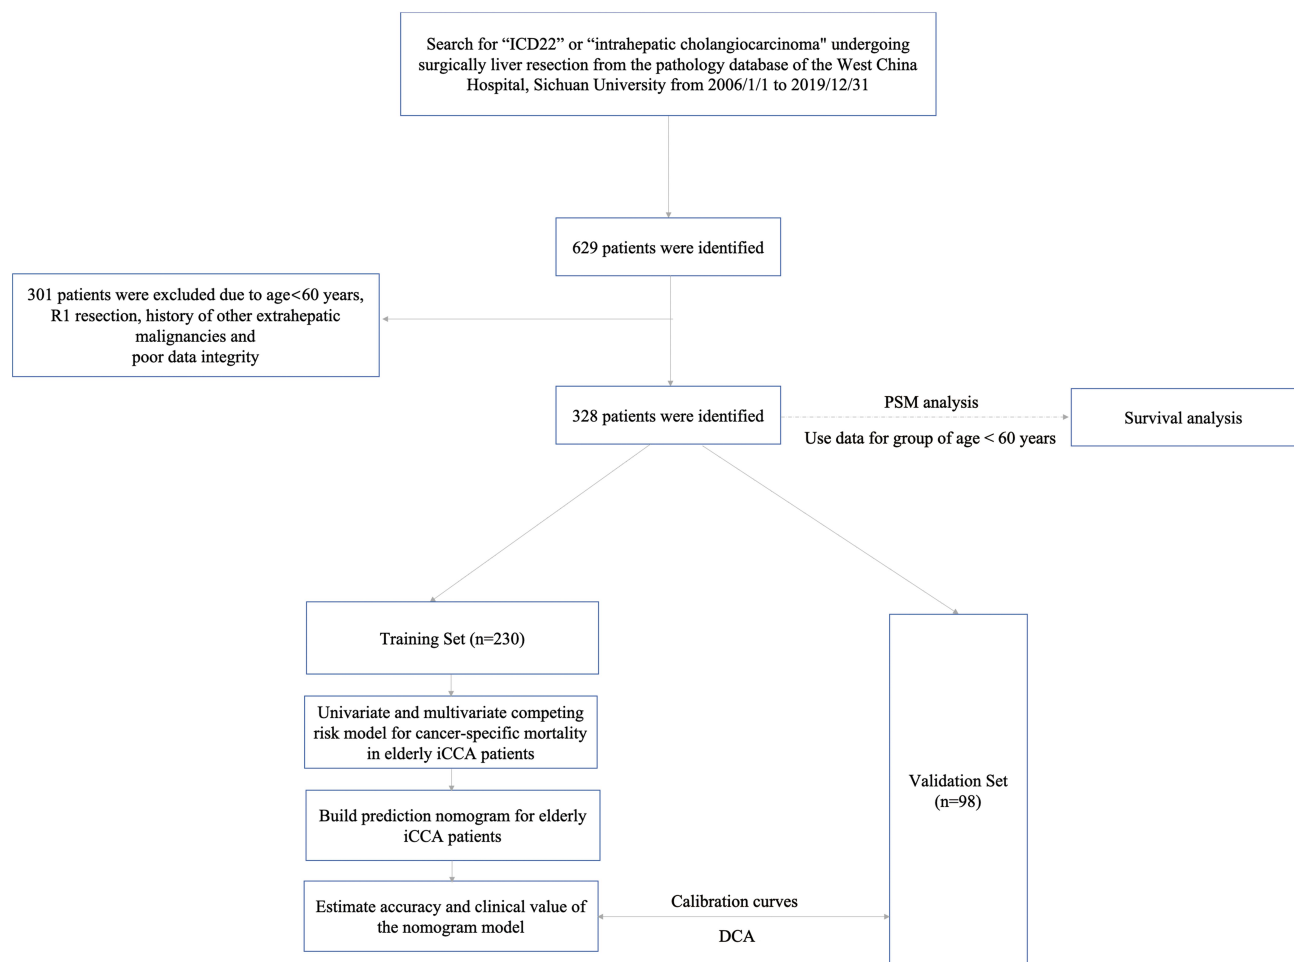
Search for “ICD22” or “intrahepatic cholangiocarcinoma" undergoing surgically liver resection from the pathology database of the West China Hospital, Sichuan University from 2006/1/1 to 2019/12/31

629 patients were identified

301 patients were excluded due to age<60 years, R1 resection, history of other extrahepatic malignancies and poor data integrity

328 patients were identified

PSM analysis

Use data for group of age < 60 years

Survival analysis

Training Set (n=230)

Univariate and multivariate competing risk model for cancer-specific mortality in elderly iCCA patients

Build prediction nomogram for elderly iCCA patients

Estimate accuracy and clinical value of the nomogram model

Calibration curves

DCA

Validation Set (n=98)